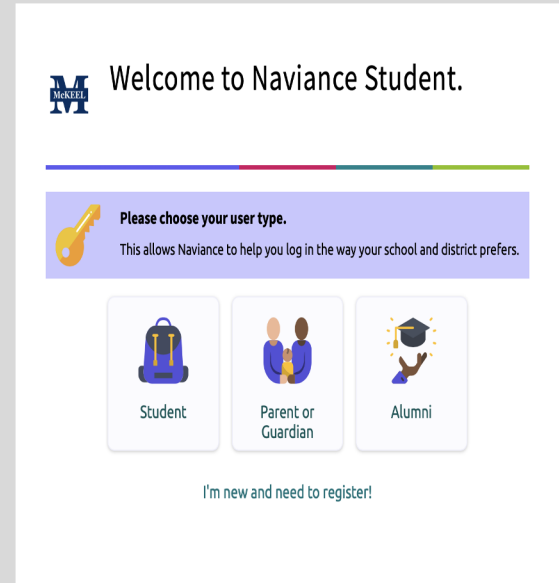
M McKEEL

Welcome to Naviance Student.

Please choose your user type.

This allows Naviance to help you log in the way your school and district prefers.

Student

Parent or Guardian

Alumni

I'm new and need to register!